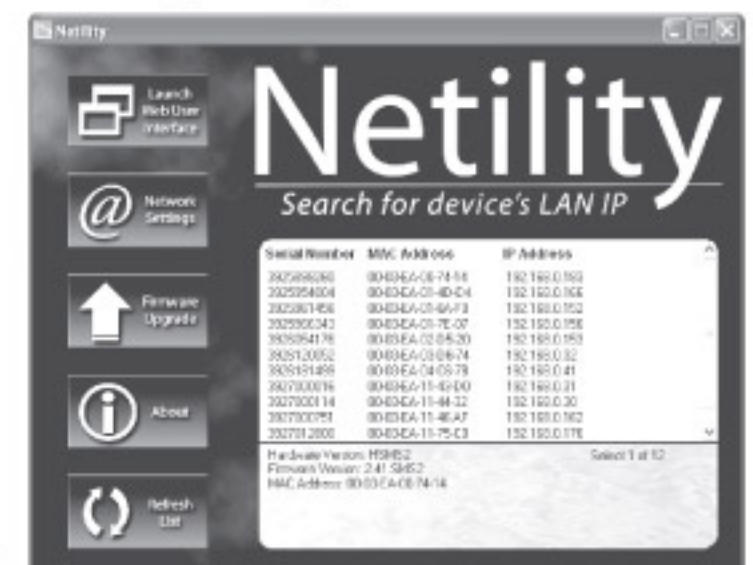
Netility

Launch Web User Interface

Network Settings

Firmware Upgrade

About

Refresh List

Netility

Search for device's LAN IP

| Serial Number | MAC Address | IP Address |
|---|---|---|
| 3925906080 | 00-03-EA-08-74-14 | 192.168.0.193 |
| 3925954004 | 00-03-EA-01-4B-D4 | 192.168.0.166 |
| 3922061456 | 00-03-EA-01-6A-F3 | 192.168.0.152 |
| 3925900343 | 00-03-EA-01-7E-07 | 192.168.0.158 |
| 3926064176 | 00-03-EA-02-B5-20 | 192.168.0.153 |
| 3926120052 | 00-03-EA-03-D6-74 | 192.168.0.32 |
| 3926191499 | 00-03-EA-04-C5-7B | 192.168.0.41 |
| 3927000016 | 00-03-EA-11-43-DD | 192.168.0.31 |
| 3927000114 | 00-03-EA-11-44-32 | 192.168.0.30 |
| 3927000751 | 00-03-EA-11-46-AF | 192.168.0.162 |
| 3927012000 | 00-03-EA-11-75-C3 | 192.168.0.176 |

Hardware Version: HSMS2
Firmware Version: 2.41 SMS2
MAC Address: 00-03-EA-08-74-14

Select 1 of 12